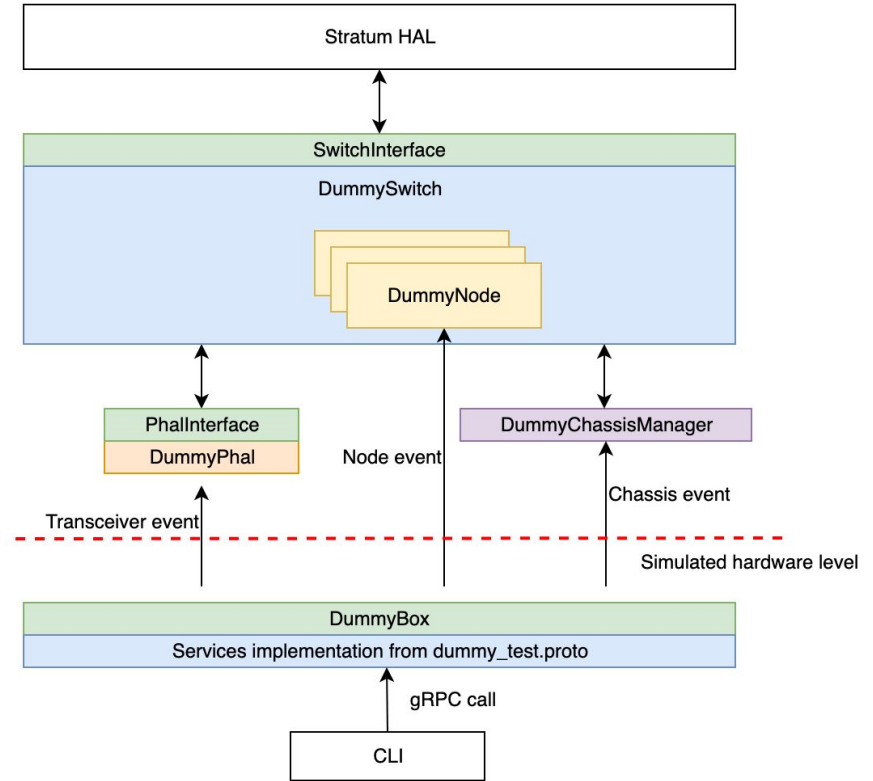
Stratum HAL

SwitchInterface

DummySwitch

DummyNode

PhalInterface

DummyPhal

Node event

DummyChassisManager

Chassis event

Transceiver event

Simulated hardware level

DummyBox

Services implementation from dummy_test.proto

gRPC call

CLI